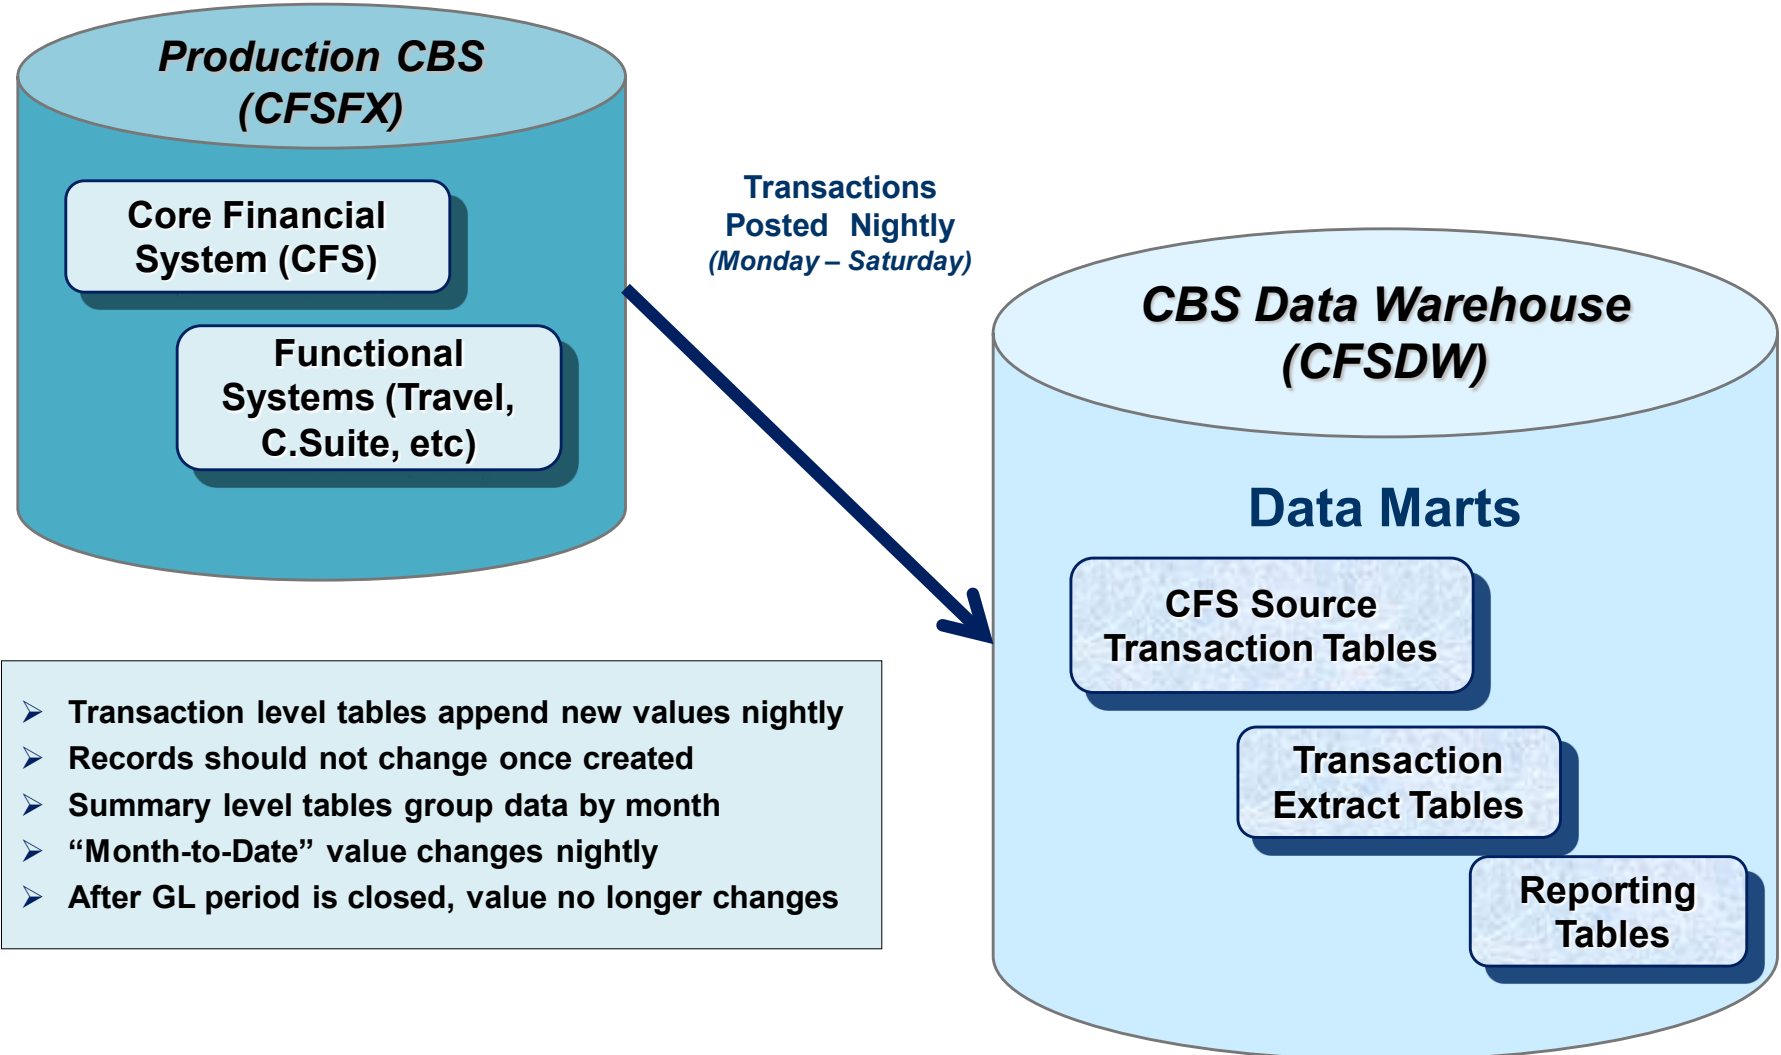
Production CBS (CFSFX)

Core Financial System (CFS)

Functional Systems (Travel, C.Suite, etc)

Transactions Posted Nightly (Monday – Saturday)

CBS Data Warehouse (CFSDW)

Data Marts

CFS Source Transaction Tables

Transaction Extract Tables

Reporting Tables

➢ Transaction level tables append new values nightly
➢ Records should not change once created
➢ Summary level tables group data by month
➢ “Month-to-Date” value changes nightly
➢ After GL period is closed, value no longer changes